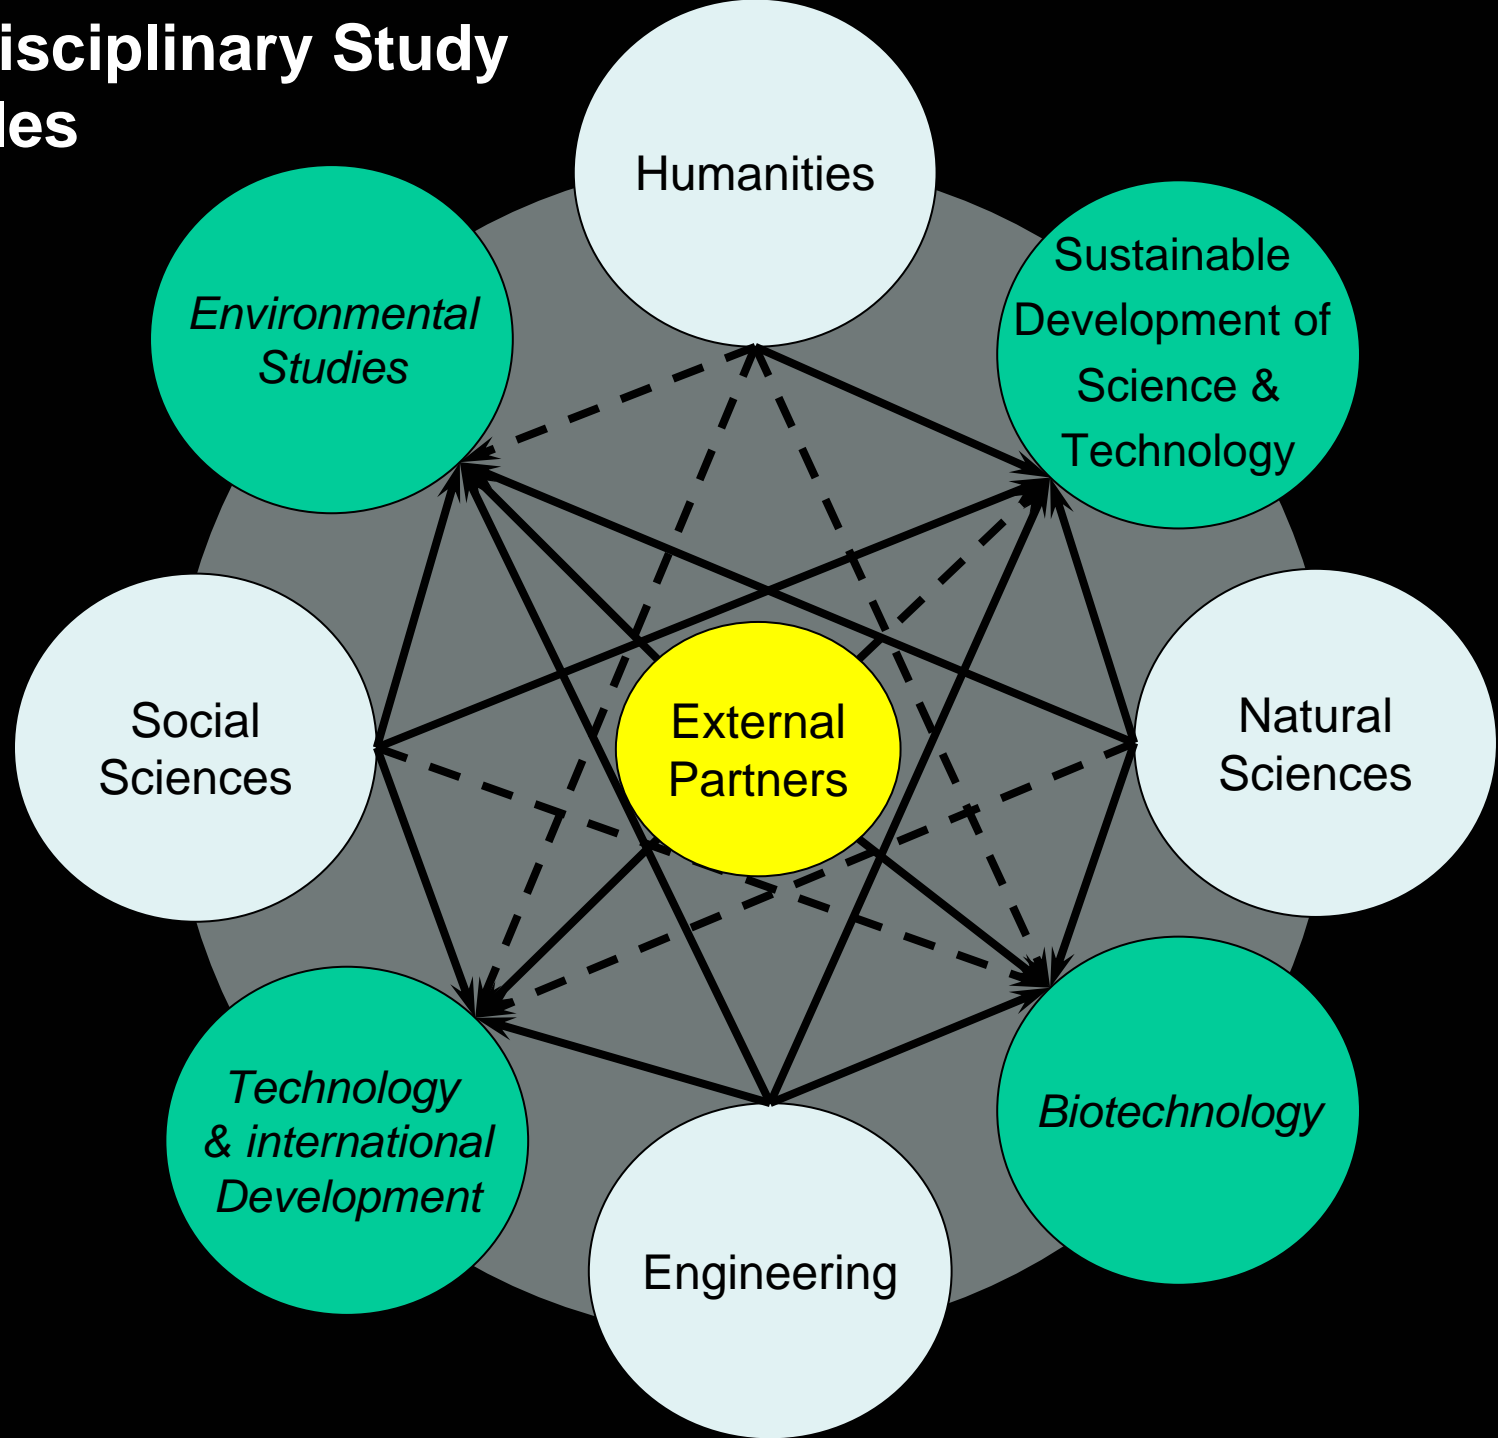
isciplinary Study
les

Humanities

Environmental Studies

Sustainable Development of Science & Technology

Social Sciences

External Partners

Natural Sciences

Technology & international Development

Biotechnology

Engineering